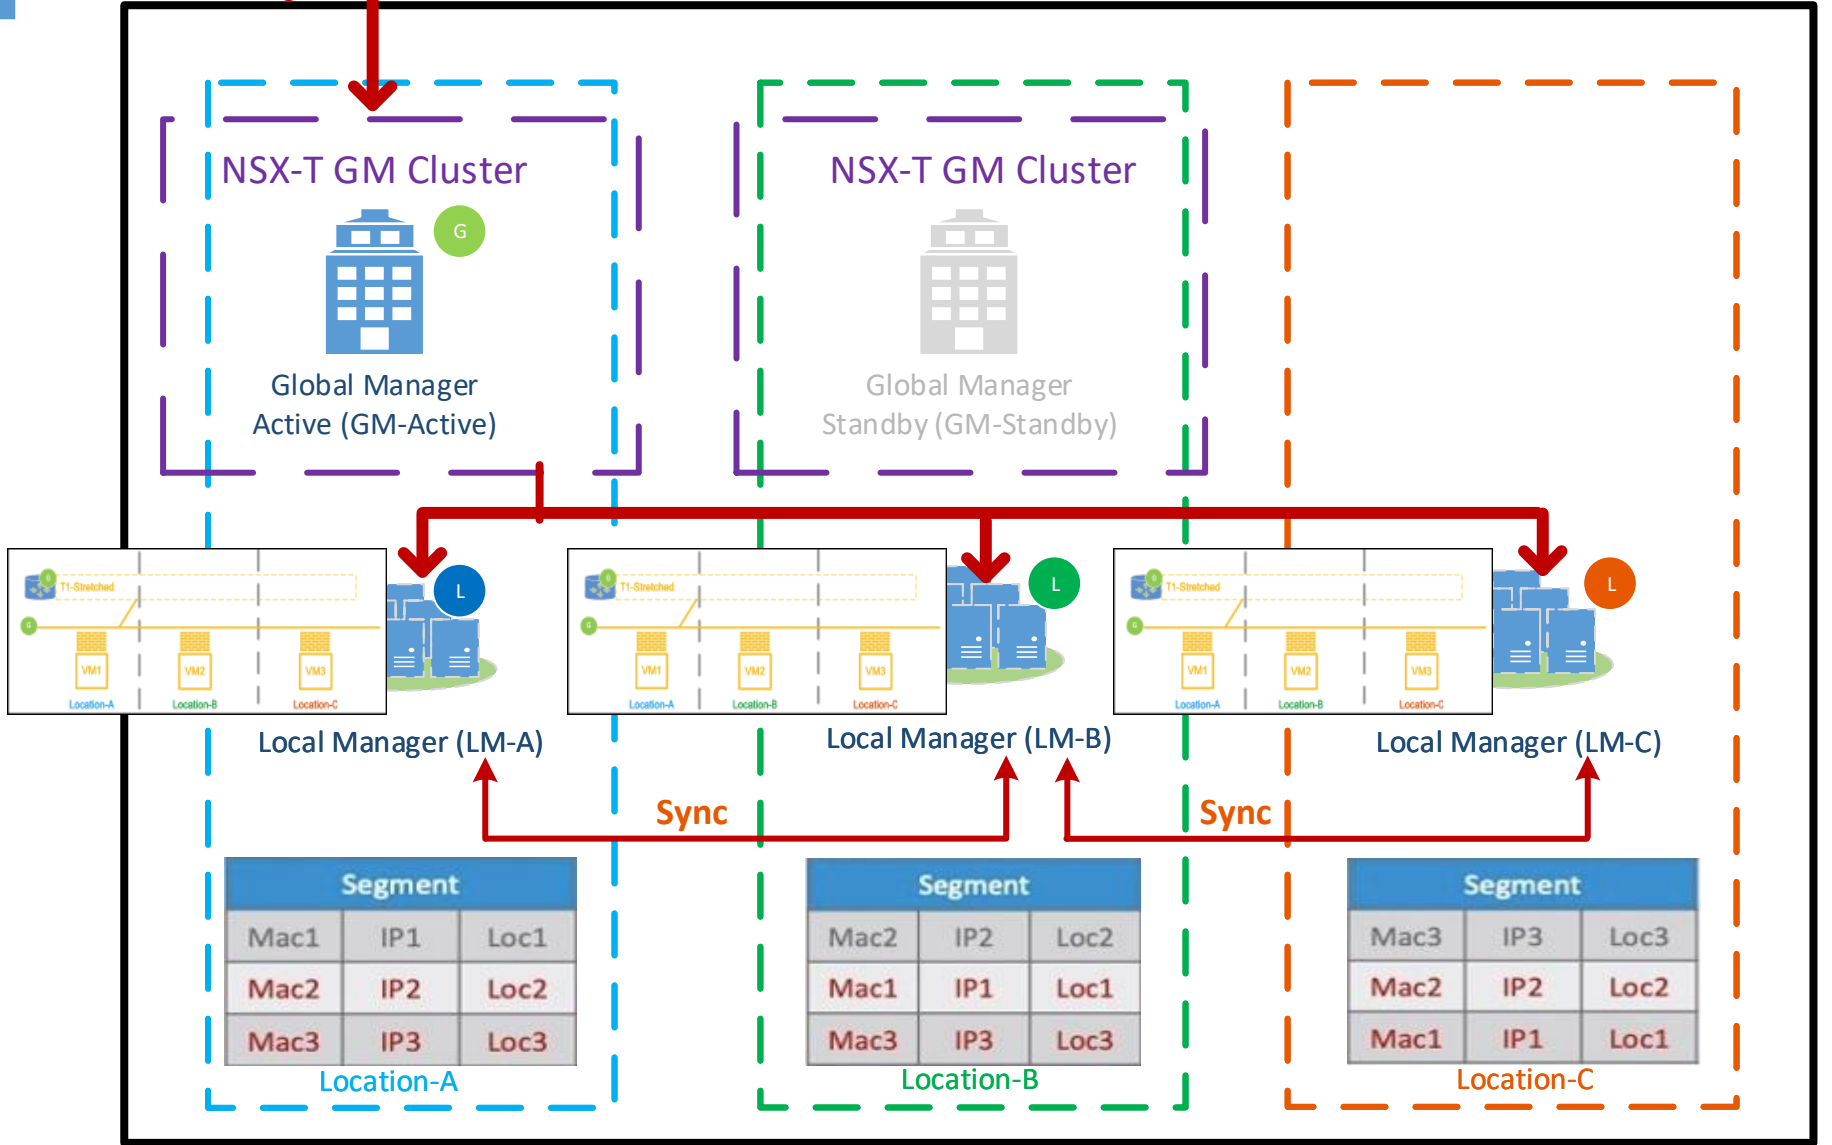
NSX-T GM Cluster

G

Global Manager
Active (GM-Active)

NSX-T GM Cluster

Global Manager
Standby (GM-Standby)

T1-Stretched
G
VM1 VM2 VM3
Location-A Location-B Location-C

L

Local Manager (LM-A)

T1-Stretched
G
VM1 VM2 VM3
Location-A Location-B Location-C

L

Local Manager (LM-B)

T1-Stretched
G
VM1 VM2 VM3
Location-A Location-B Location-C

L

Local Manager (LM-C)

Sync

Sync

| Segment | | |
|---|---|---|
| Mac1 | IP1 | Loc1 |
| Mac2 | IP2 | Loc2 |
| Mac3 | IP3 | Loc3 |

Location-A

| Segment | | |
|---|---|---|
| Mac2 | IP2 | Loc2 |
| Mac1 | IP1 | Loc1 |
| Mac3 | IP3 | Loc3 |

Location-B

| Segment | | |
|---|---|---|
| Mac3 | IP3 | Loc3 |
| Mac2 | IP2 | Loc2 |
| Mac1 | IP1 | Loc1 |

Location-C